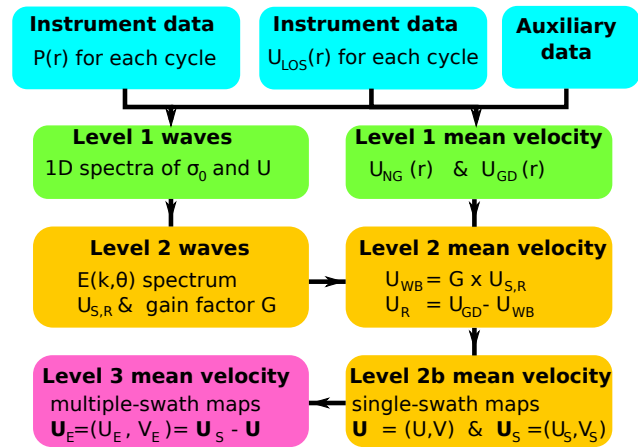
Instrument data
P(r) for each cycle

Instrument data
$U_{LOS}(r)$ for each cycle

Auxiliary data

Level 1 waves
1D spectra of $\sigma_0$ and U

Level 1 mean velocity
$U_{NG}(r)$ & $U_{GD}(r)$

Level 2 waves
$E(k,\theta)$ spectrum
$U_{S,R}$ & gain factor G

Level 2 mean velocity
$U_{WB} = G \times U_{S,R}$
$U_R = U_{GD} - U_{WB}$

Level 3 mean velocity
multiple-swath maps
$\mathbf{U}_E=(U_E, V_E) = \mathbf{U}_S - \mathbf{U}$

Level 2b mean velocity
single-swath maps
$\mathbf{U} = (U,V)$ & $\mathbf{U}_S=(U_S,V_S)$